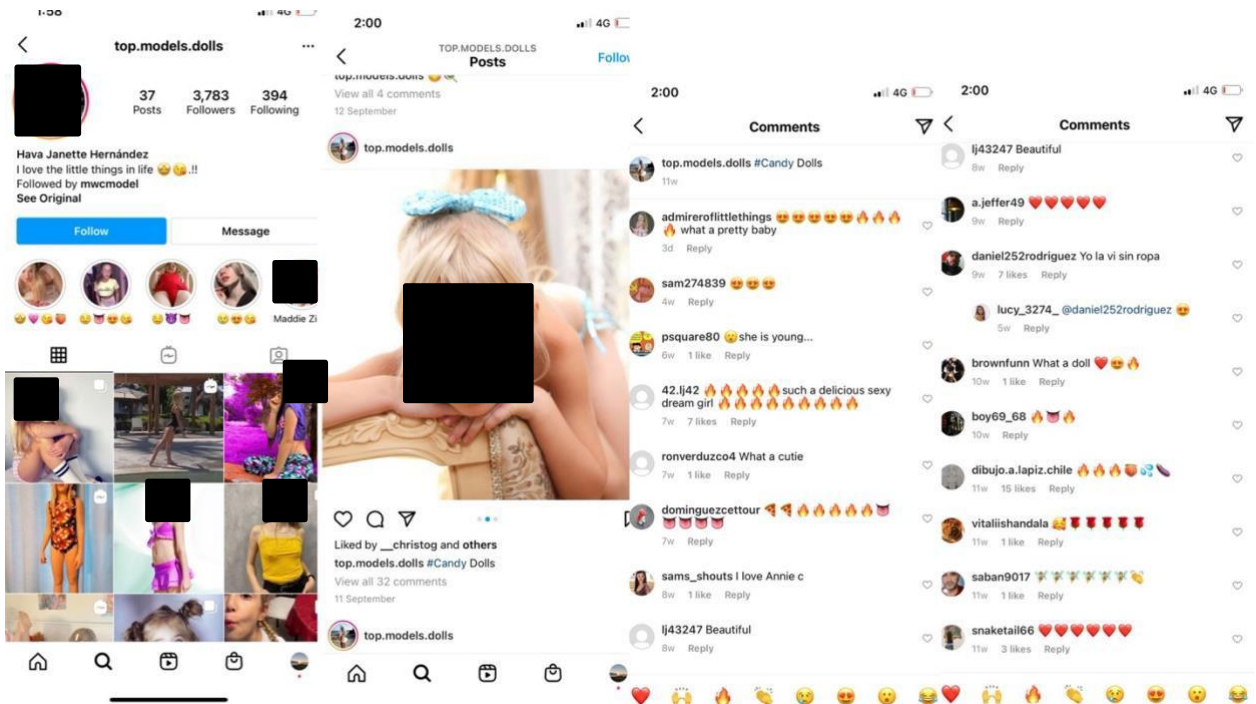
1:58 4G

top.models.dolls

37 Posts
3,783 Followers
394 Following

Hava Janette Hernández
I love the little things in life 😍😘.!!
Followed by mwcmodel
See Original

Follow
Message

Maddie Zi

2:00 4G

TOP.MODELS.DOLLS
Posts
Follo

top.models.dolls
View all 4 comments
12 September

top.models.dolls

Liked by __christog and others
top.models.dolls #Candy Dolls
View all 32 comments
11 September

top.models.dolls

2:00 4G

Comments

top.models.dolls #Candy Dolls
11w

admireroflittlethings 😍😍😍😍😍🔥🔥🔥🔥 what a pretty baby
3d Reply

sam274839 😍😍😍
4w Reply

psquare80 😮 she is young...
6w 1 like Reply

42.lj42 🔥🔥🔥🔥🔥 such a delicious sexy dream girl 🔥🔥🔥🔥🔥🔥🔥🔥🔥
7w 7 likes Reply

ronverduzco4 What a cutie
7w 1 like Reply

dominguezcettour 🍕🍕🔥🔥🔥🔥🔥😈😈😈😈
7w Reply

sams_shouts I love Annie c
8w 1 like Reply

lj43247 Beautiful
8w Reply

2:00 4G

Comments

lj43247 Beautiful
8w Reply

a.jeffer49 ❤️❤️❤️❤️❤️
9w Reply

daniel252rodriguez Yo la vi sin ropa
9w 7 likes Reply

lucy_3274_ @daniel252rodriguez 😍
5w Reply

brownfunn What a doll ❤️😍🔥
10w 1 like Reply

boy69_68 🔥😈🔥
10w Reply

dibujo.a.lapiz.chile 🔥🔥🔥🍑🍆
11w 15 likes Reply

vitaliishandala 🥰🌹🌹🌹🌹🌹
11w 1 like Reply

saban9017 🎉🎉🎉🎉🎉🎉👏
11w 1 like Reply

snaketail66 ❤️❤️❤️❤️❤️❤️
11w 3 likes Reply